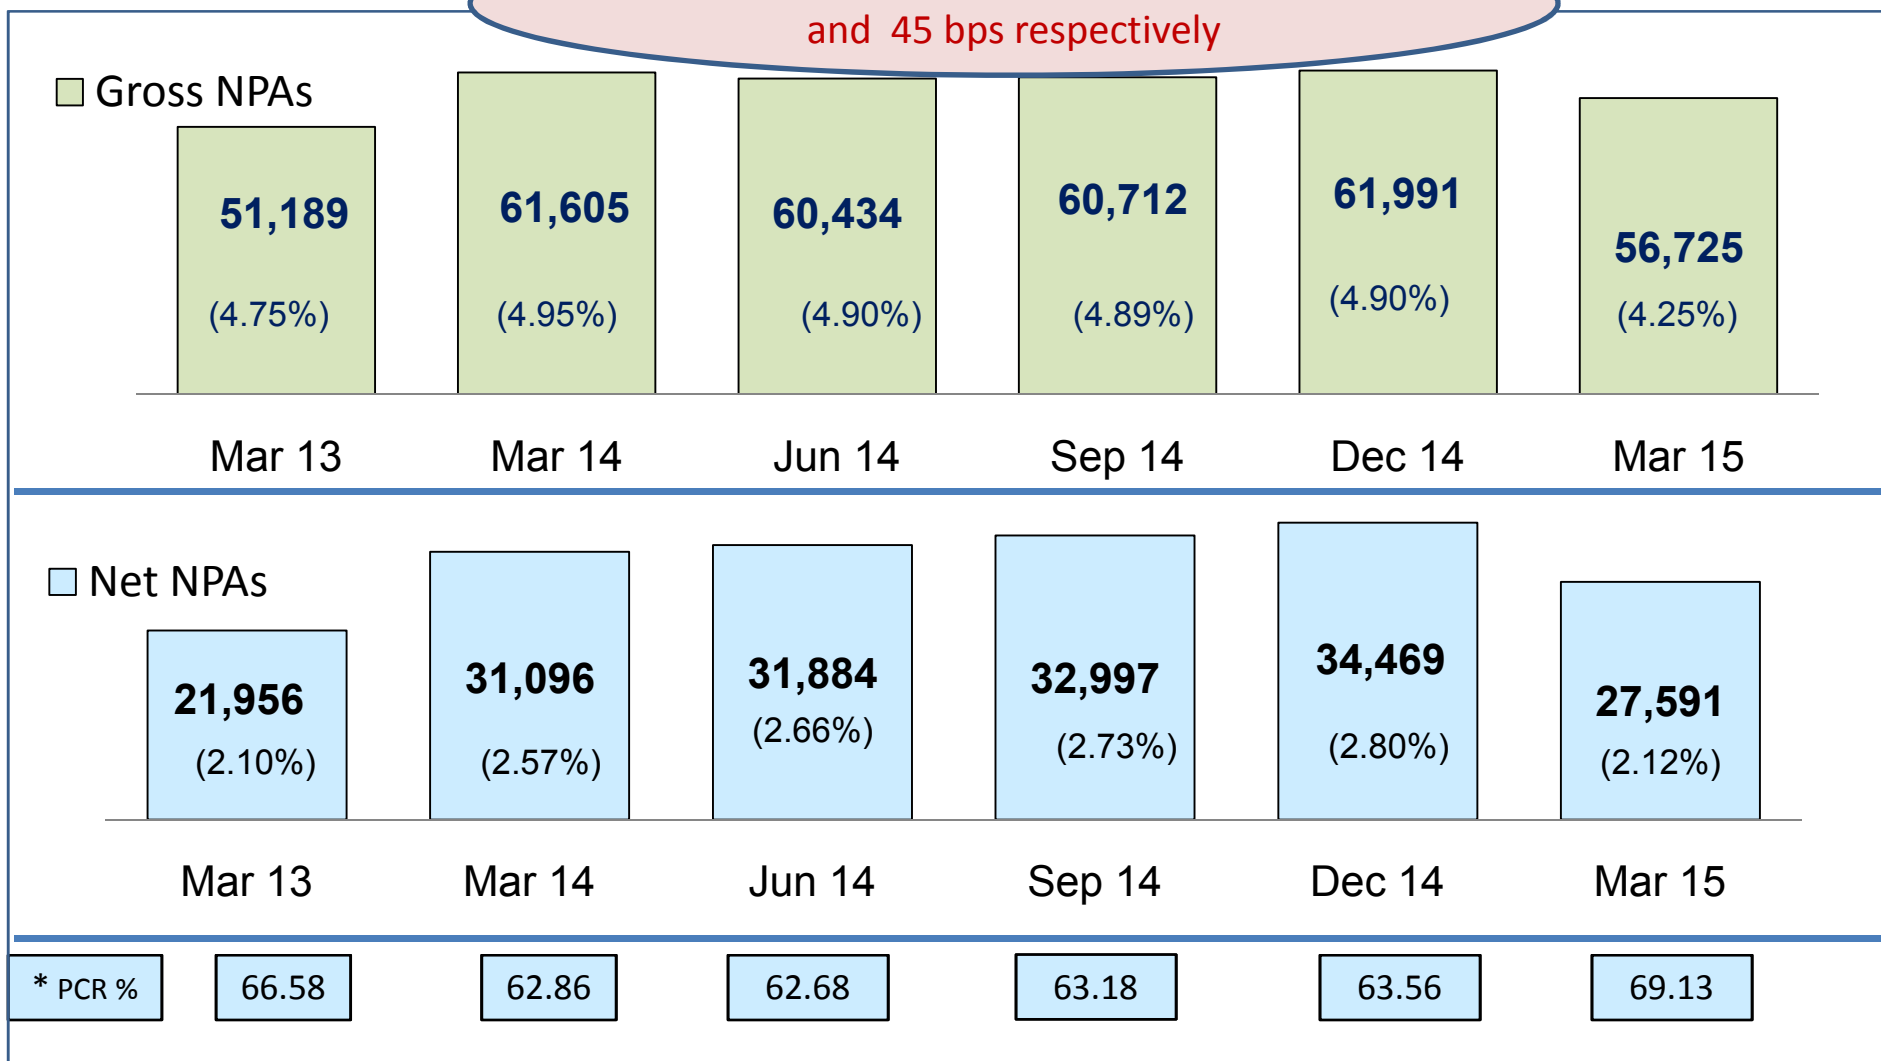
and 45 bps respectively

Gross NPAs

51,189 (4.75%)
61,605 (4.95%)
60,434 (4.90%)
60,712 (4.89%)
61,991 (4.90%)
56,725 (4.25%)

Mar 13 Mar 14 Jun 14 Sep 14 Dec 14 Mar 15

Net NPAs

21,956 (2.10%)
31,096 (2.57%)
31,884 (2.66%)
32,997 (2.73%)
34,469 (2.80%)
27,591 (2.12%)

Mar 13 Mar 14 Jun 14 Sep 14 Dec 14 Mar 15

| * PCR % | 66.58 | 62.86 | 62.68 | 63.18 | 63.56 | 69.13 |